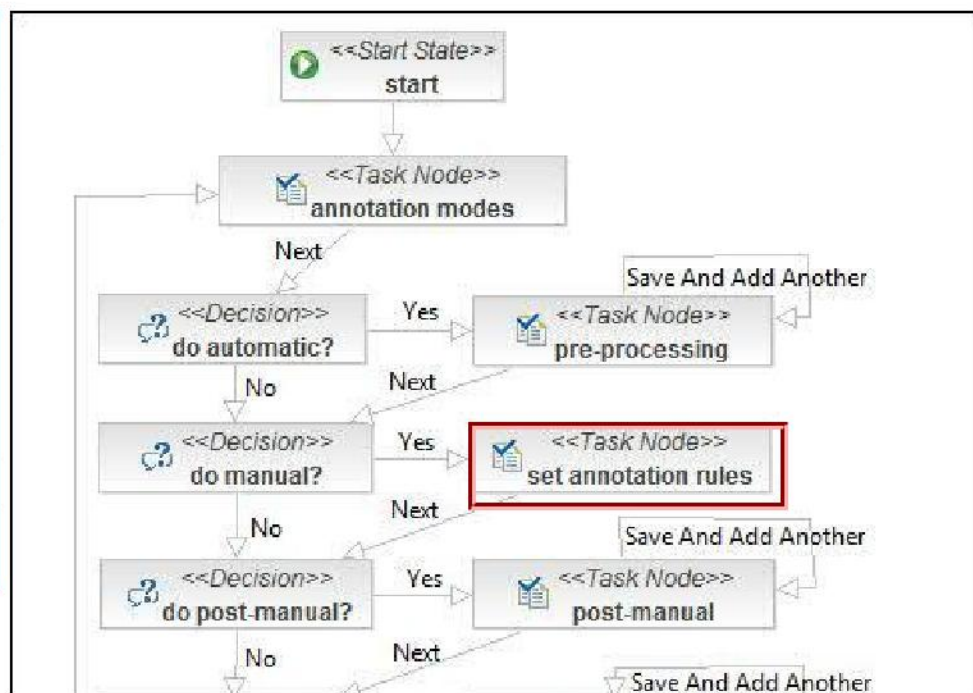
<<Start State>>
start

<<Task Node>>
annotation modes

Next

Save And Add Another

<<Decision>>
do automatic?

Yes

<<Task Node>>
pre-processing

No

Next

<<Decision>>
do manual?

Yes

<<Task Node>>
set annotation rules

No

Next

Save And Add Another

<<Decision>>
do post-manual?

Yes

<<Task Node>>
post-manual

No

Next

Save And Add Another